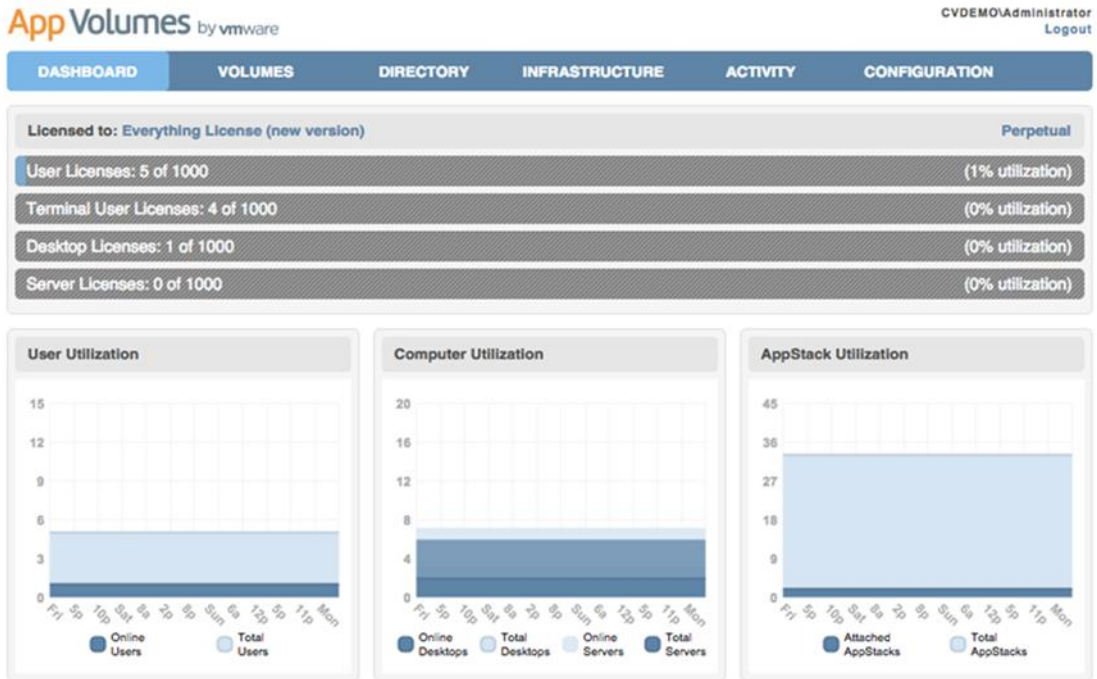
App Volumes by vmware

CVDEMO\Administrator
Logout

DASHBOARD VOLUMES DIRECTORY INFRASTRUCTURE ACTIVITY CONFIGURATION

Licensed to: Everything License (new version) Perpetual

User Licenses: 5 of 1000 (1% utilization)

Terminal User Licenses: 4 of 1000 (0% utilization)

Desktop Licenses: 1 of 1000 (0% utilization)

Server Licenses: 0 of 1000 (0% utilization)

User Utilization

15
12
9
6
3
0
Fri 5p 10p Sat 8a 2p 8p Sun 6a 12p 5p 11p Mon

Online Users
Total Users

Computer Utilization

20
16
12
8
4
0
Fri 5p 10p Sat 8a 2p 8p Sun 6a 12p 5p 11p Mon

Online Desktops
Total Desktops
Online Servers
Total Servers

AppStack Utilization

45
36
27
18
9
0
Fri 5p 10p Sat 8a 2p 8p Sun 6a 12p 5p 11p Mon

Attached AppStacks
Total AppStacks